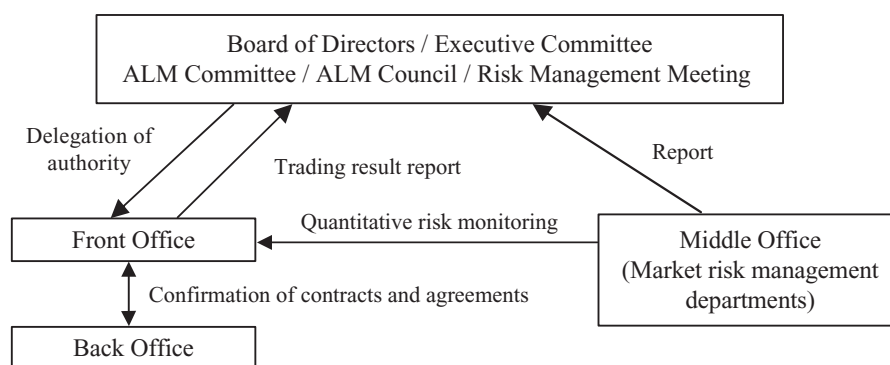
Board of Directors / Executive Committee
ALM Committee / ALM Council / Risk Management Meeting

Delegation of authority

Trading result report

Report

Front Office

Quantitative risk monitoring

Middle Office (Market risk management departments)

Confirmation of contracts and agreements

Back Office